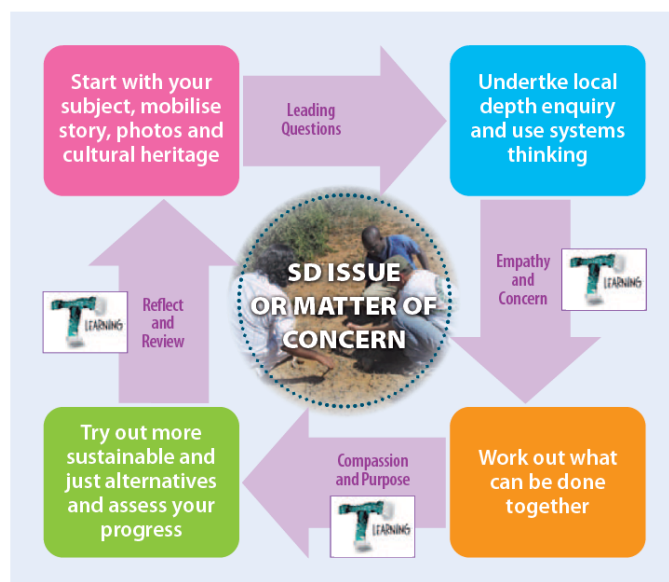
Start with your subject, mobilise story, photos and cultural heritage

Leading Questions

Undertke local depth enquiry and use systems thinking

Empathy and Concern

T LEARNING

SD ISSUE OR MATTER OF CONCERN

Reflect and Review

T LEARNING

Work out what can be done together

Compassion and Purpose

T LEARNING

Try out more sustainable and just alternatives and assess your progress